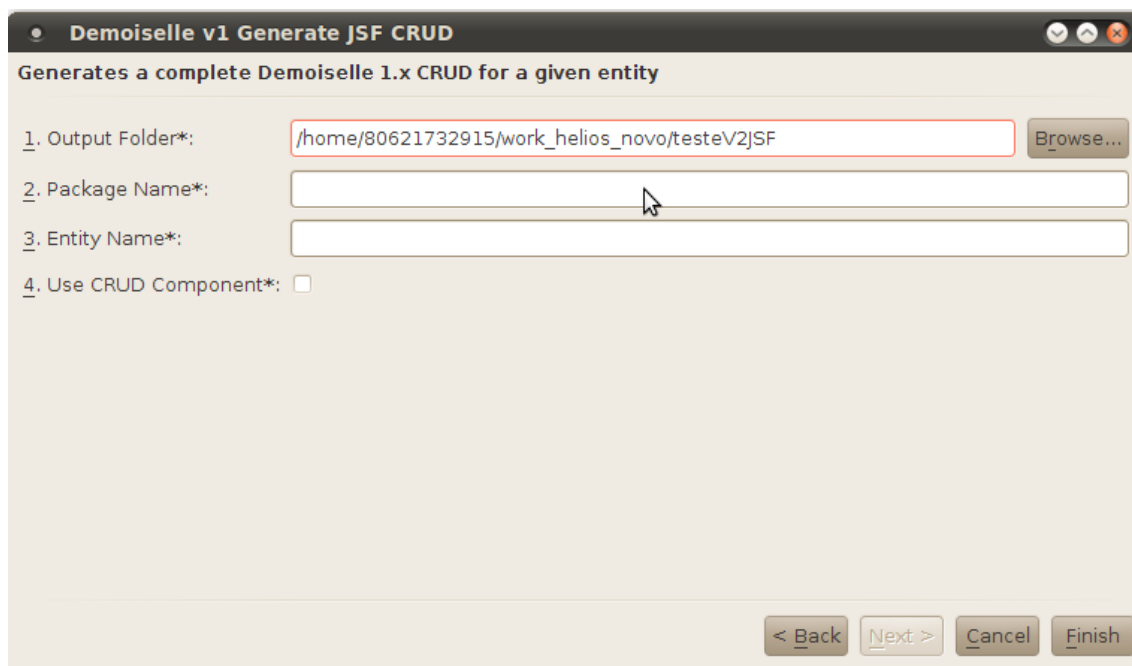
Demoiselle v1 Generate JSF CRUD

Generates a complete Demoiselle 1.x CRUD for a given entity

1. Output Folder*: /home/80621732915/work_helios_novo/testeV2JSF Browse...

2. Package Name*:

3. Entity Name*:

4. Use CRUD Component*:

< Back Next > Cancel Finish